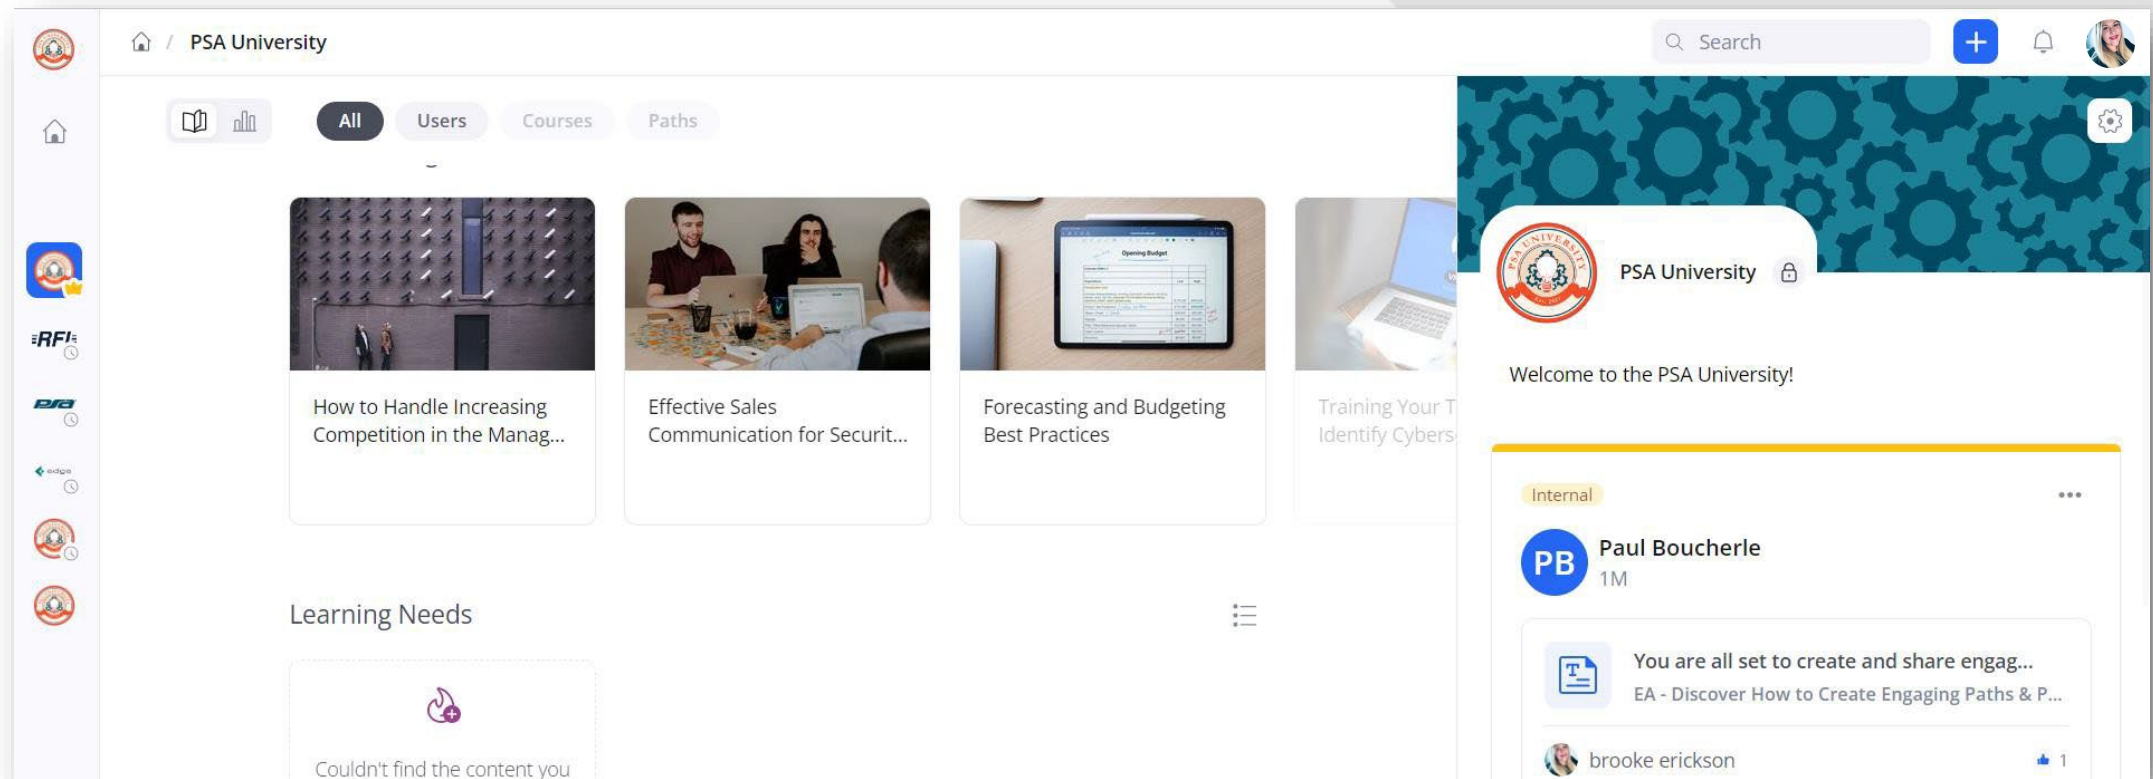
/ PSA University

Search

All Users Courses Paths

RFI

How to Handle Increasing Competition in the Manag...

Effective Sales Communication for Securit...

Forecasting and Budgeting Best Practices

Training Your T Identify Cybers

Learning Needs

Couldn't find the content you

PSA University

Welcome to the PSA University!

Internal

PB Paul Boucherle 1M

You are all set to create and share engag...
EA - Discover How to Create Engaging Paths & P...

brooke erickson 1